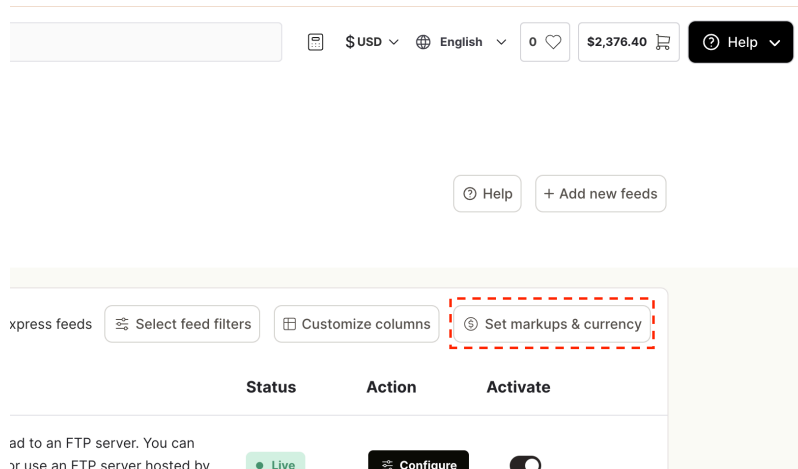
$ USD English 0 $2,376.40 Help

Help + Add new feeds

xpress feeds Select feed filters Customize columns Set markups & currency

| | Status | Action | Activate |
|---|---|---|---|
| ad to an FTP server. You can r use an FTP server hosted by | Live | Configure | |